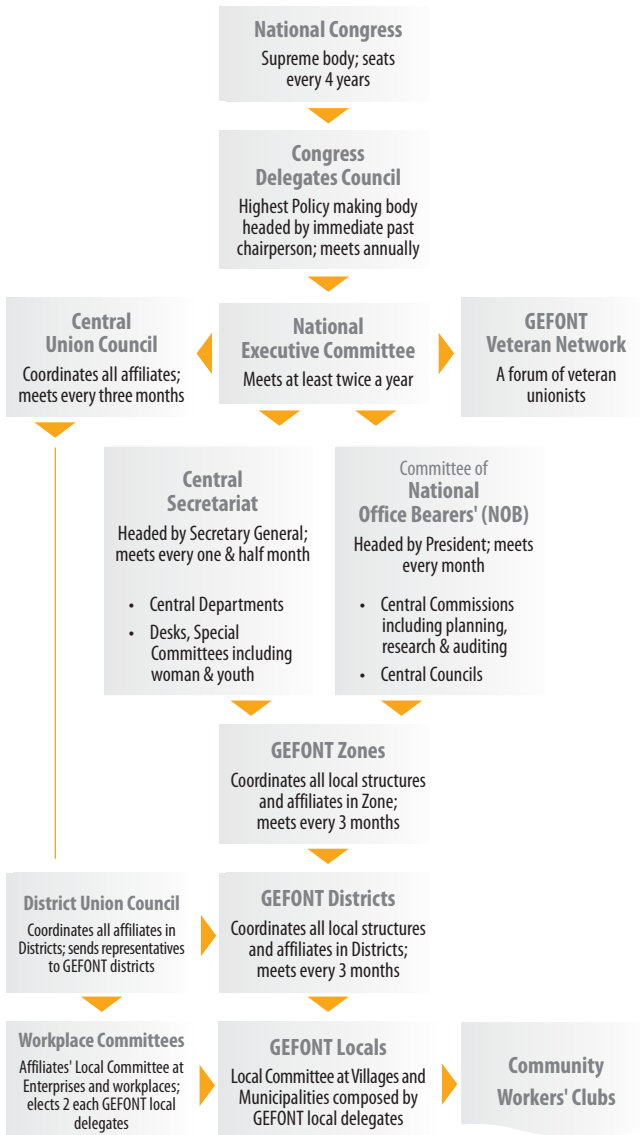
National Congress
Supreme body; seats every 4 years

Congress Delegates Council
Highest Policy making body headed by immediate past chairperson; meets annually

Central Union Council
Coordinates all affiliates; meets every three months

National Executive Committee
Meets at least twice a year

GEFONT Veteran Network
A forum of veteran unionists

Central Secretariat
Headed by Secretary General; meets every one & half month

- Central Departments
- Desks, Special Committees including woman & youth

Committee of National Office Bearers' (NOB)
Headed by President; meets every month

- Central Commissions including planning, research & auditing
- Central Councils

GEFONT Zones
Coordinates all local structures and affiliates in Zone; meets every 3 months

District Union Council
Coordinates all affiliates in Districts; sends representatives to GEFONT districts

GEFONT Districts
Coordinates all local structures and affiliates in Districts; meets every 3 months

Workplace Committees
Affiliates' Local Committee at Enterprises and workplaces; elects 2 each GEFONT local delegates

GEFONT Locals
Local Committee at Villages and Municipalities composed by GEFONT local delegates

Community Workers' Clubs